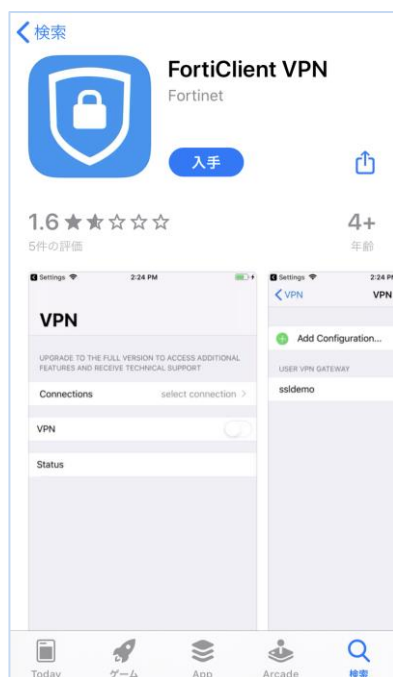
< 検索

FortiClient VPN
Fortinet

入手

1.6 ★★☆☆☆
5件の評価

4+
年齢

Settings 2:24 PM

VPN

UPGRADE TO THE FULL VERSION TO ACCESS ADDITIONAL FEATURES AND RECEIVE TECHNICAL SUPPORT

Connections select connection >

VPN

Status

Settings 2:24 PM
< VPN VPN

Add Configuration...

USER VPN GATEWAY

ssldemo

Today ゲーム App Arcade 検索